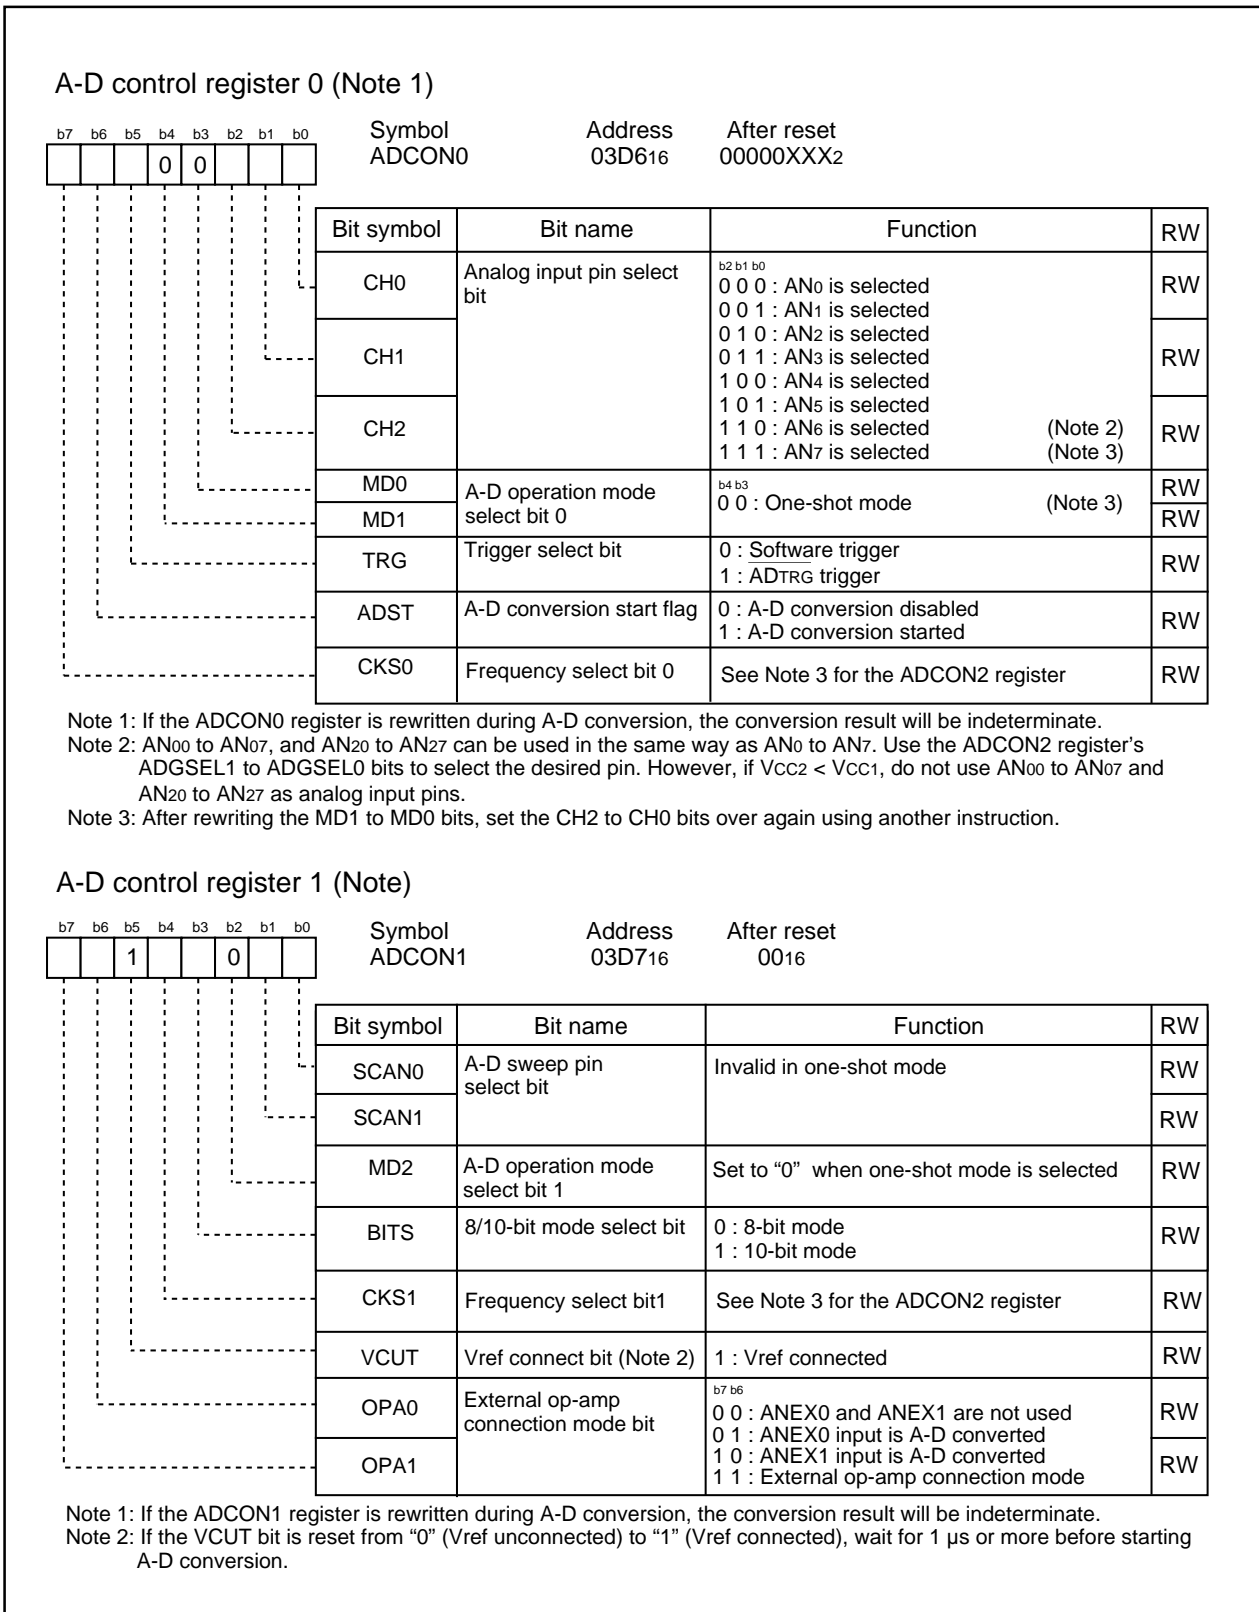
A-D control register 0 (Note 1)

b7 b6 b5 b4 b3 b2 b1 b0

0 0

Symbol ADCON0

Address 03D6$_{16}$

After reset 00000XXX$_2$

| Bit symbol | Bit name | Function | RW |
|---|---|---|---|
| CH0 | Analog input pin select bit | b2 b1 b0<br>0 0 0 : AN$_0$ is selected<br>0 0 1 : AN$_1$ is selected<br>0 1 0 : AN$_2$ is selected<br>0 1 1 : AN$_3$ is selected<br>1 0 0 : AN$_4$ is selected<br>1 0 1 : AN$_5$ is selected<br>1 1 0 : AN$_6$ is selected (Note 2)<br>1 1 1 : AN$_7$ is selected (Note 3) | RW |
| CH1 | | | RW |
| CH2 | | | RW |
| MD0 | A-D operation mode select bit 0 | b4 b3<br>0 0 : One-shot mode (Note 3) | RW |
| MD1 | | | RW |
| TRG | Trigger select bit | 0 : Software trigger<br>1 : $\overline{AD_{TRG}}$ trigger | RW |
| ADST | A-D conversion start flag | 0 : A-D conversion disabled<br>1 : A-D conversion started | RW |
| CKS0 | Frequency select bit 0 | See Note 3 for the ADCON2 register | RW |

Note 1: If the ADCON0 register is rewritten during A-D conversion, the conversion result will be indeterminate.
Note 2: AN$_{00}$ to AN$_{07}$, and AN$_{20}$ to AN$_{27}$ can be used in the same way as AN$_0$ to AN$_7$. Use the ADCON2 register's ADGSEL1 to ADGSEL0 bits to select the desired pin. However, if V$_{CC2}$ < V$_{CC1}$, do not use AN$_{00}$ to AN$_{07}$ and AN$_{20}$ to AN$_{27}$ as analog input pins.
Note 3: After rewriting the MD1 to MD0 bits, set the CH2 to CH0 bits over again using another instruction.

A-D control register 1 (Note)

b7 b6 b5 b4 b3 b2 b1 b0

1 0

Symbol ADCON1

Address 03D7$_{16}$

After reset 00$_{16}$

| Bit symbol | Bit name | Function | RW |
|---|---|---|---|
| SCAN0 | A-D sweep pin select bit | Invalid in one-shot mode | RW |
| SCAN1 | | | RW |
| MD2 | A-D operation mode select bit 1 | Set to "0" when one-shot mode is selected | RW |
| BITS | 8/10-bit mode select bit | 0 : 8-bit mode<br>1 : 10-bit mode | RW |
| CKS1 | Frequency select bit1 | See Note 3 for the ADCON2 register | RW |
| VCUT | Vref connect bit (Note 2) | 1 : Vref connected | RW |
| OPA0 | External op-amp connection mode bit | b7 b6<br>0 0 : ANEX0 and ANEX1 are not used<br>0 1 : ANEX0 input is A-D converted<br>1 0 : ANEX1 input is A-D converted<br>1 1 : External op-amp connection mode | RW |
| OPA1 | | | RW |

Note 1: If the ADCON1 register is rewritten during A-D conversion, the conversion result will be indeterminate.
Note 2: If the VCUT bit is reset from "0" (Vref unconnected) to "1" (Vref connected), wait for 1 µs or more before starting A-D conversion.